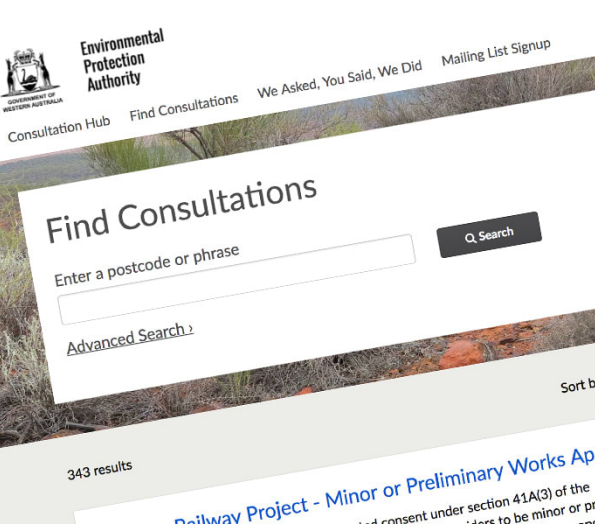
GOVERNMENT OF WESTERN AUSTRALIA

Environmental Protection Authority

Consultation Hub Find Consultations We Asked, You Said, We Did Mailing List Signup

Find Consultations

Enter a postcode or phrase

Search

Advanced Search ›

Sort b

343 results

Railway Project - Minor or Preliminary Works Ap

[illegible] consent under section 41A(3) of the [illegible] to be minor or pr